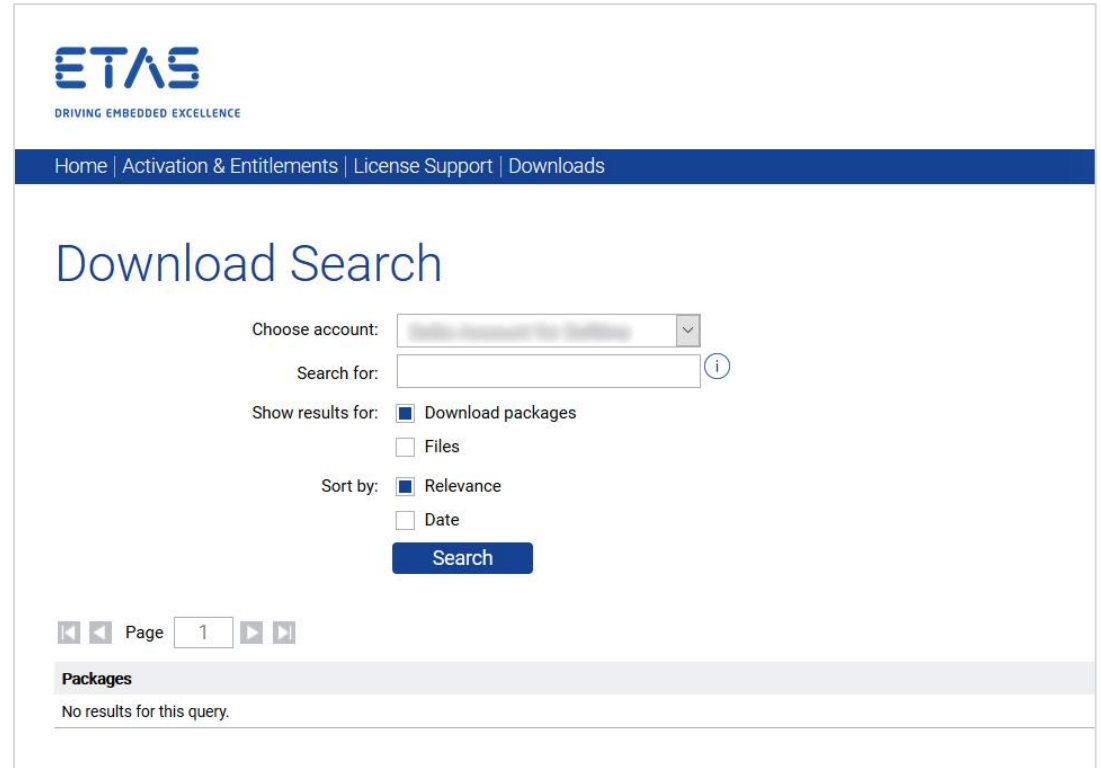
ETAS
DRIVING EMBEDDED EXCELLENCE

Home | Activation & Entitlements | License Support | Downloads

Download Search

Choose account: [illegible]

Search for:

Show results for: Download packages

Files

Sort by: Relevance

Date

Search

Page 1

Packages

No results for this query.